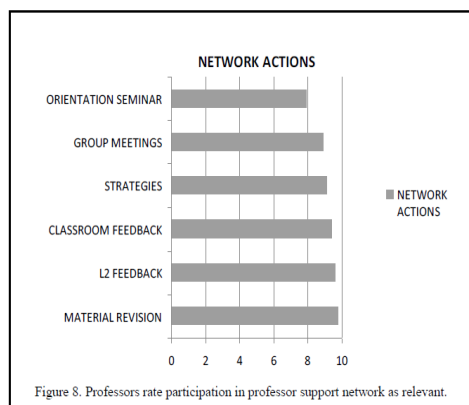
NETWORK ACTIONS

ORIENTATION SEMINAR
GROUP MEETINGS
STRATEGIES
CLASSROOM FEEDBACK
L2 FEEDBACK
MATERIAL REVISION

0 2 4 6 8 10

NETWORK ACTIONS

Figure 8. Professors rate participation in professor support network as relevant.